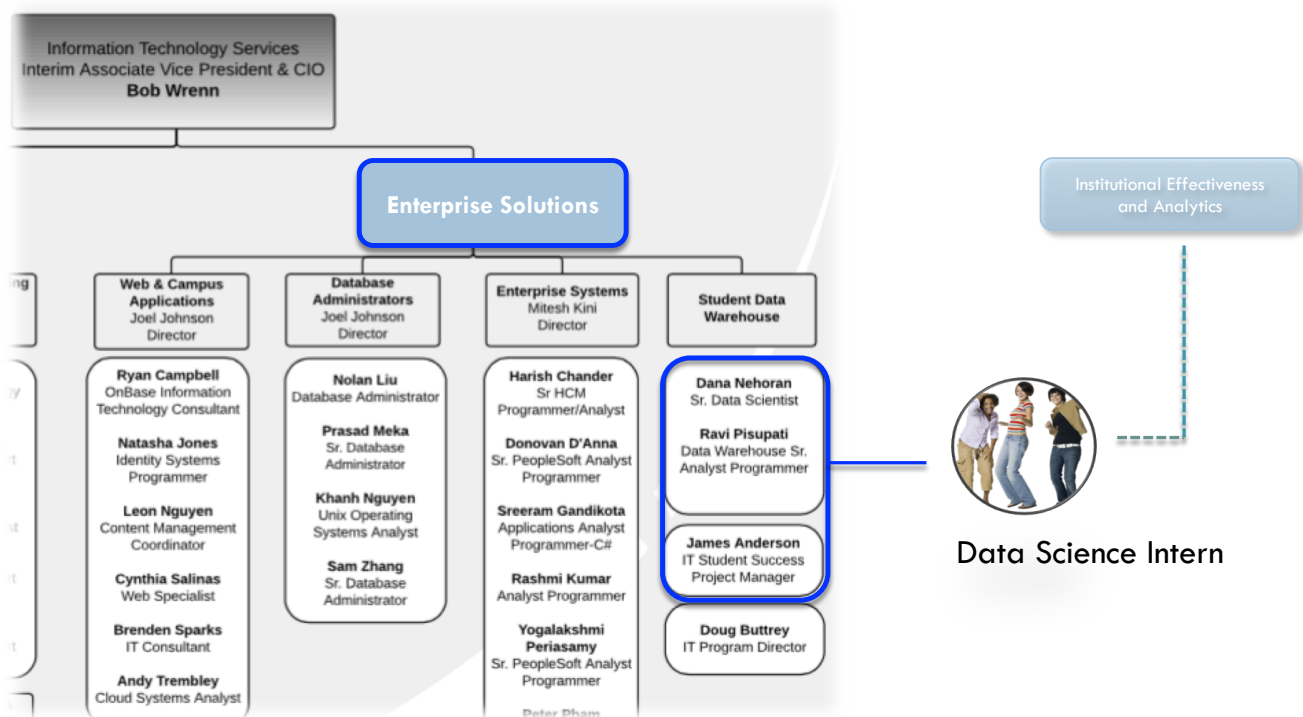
Information Technology Services
Interim Associate Vice President & CIO
**Bob Wrenn**

Enterprise Solutions

Institutional Effectiveness and Analytics

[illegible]ng

Web & Campus Applications
Joel Johnson
Director

Database Administrators
Joel Johnson
Director

Enterprise Systems
Mitesh Kini
Director

Student Data Warehouse

Ryan Campbell
OnBase Information Technology Consultant

Natasha Jones
Identity Systems Programmer

Leon Nguyen
Content Management Coordinator

Cynthia Salinas
Web Specialist

Brenden Sparks
IT Consultant

Andy Trembley
Cloud Systems Analyst

Nolan Liu
Database Administrator

Prasad Meka
Sr. Database Administrator

Khanh Nguyen
Unix Operating Systems Analyst

Sam Zhang
Sr. Database Administrator

Harish Chander
Sr HCM Programmer/Analyst

Donovan D'Anna
Sr. PeopleSoft Analyst Programmer

Sreeram Gandikota
Applications Analyst Programmer-C#

Rashmi Kumar
Analyst Programmer

Yogalakshmi Periasamy
Sr. PeopleSoft Analyst Programmer

Peter Pham

Dana Nehoran
Sr. Data Scientist

Ravi Pisupati
Data Warehouse Sr. Analyst Programmer

James Anderson
IT Student Success Project Manager

Doug Buttrey
IT Program Director

Data Science Intern